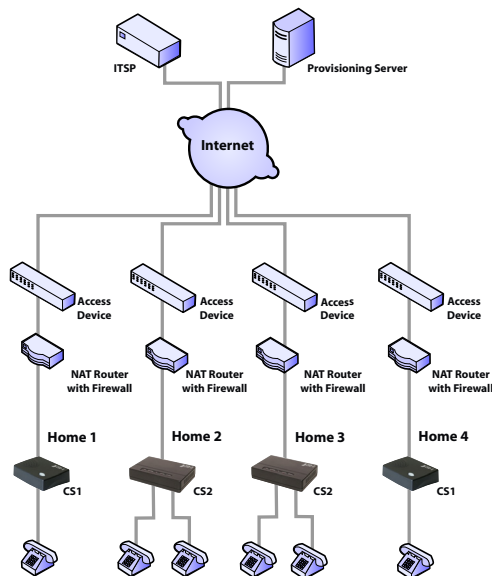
ITSP

Provisioning Server

Internet

Access Device

Access Device

Access Device

Access Device

NAT Router with Firewall

NAT Router with Firewall

NAT Router with Firewall

NAT Router with Firewall

Home 1

Home 2

Home 3

Home 4

CS1

CS2

CS2

CS1